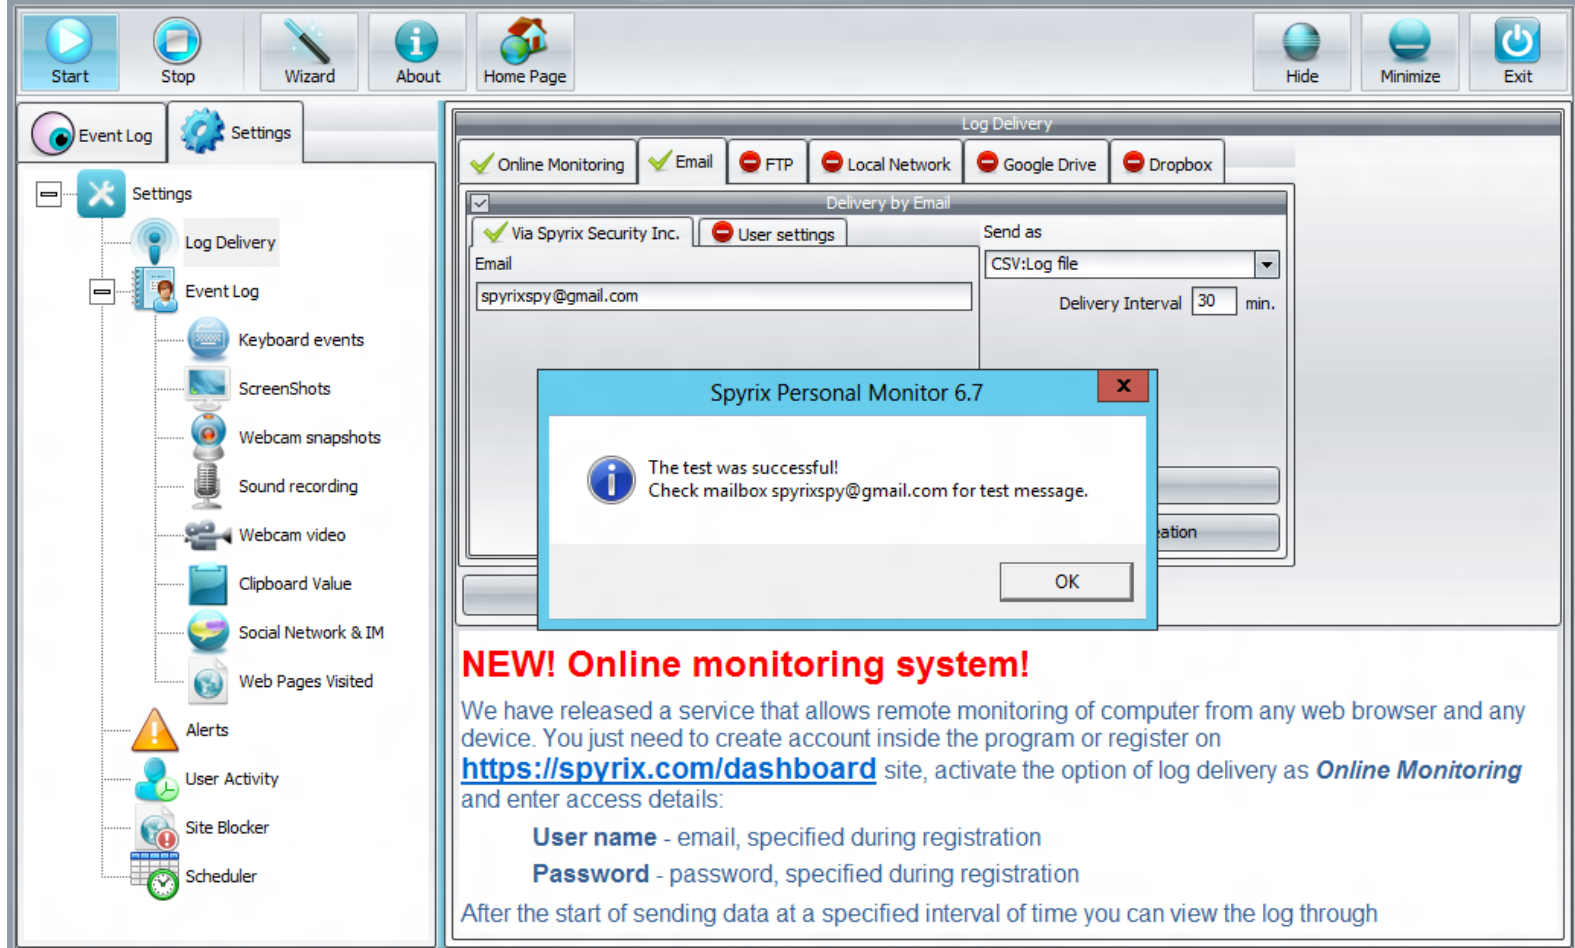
Start
Stop
Wizard
About
Home Page
Hide
Minimize
Exit

Event Log
Settings

Settings
Log Delivery
Event Log
Keyboard events
ScreenShots
Webcam snapshots
Sound recording
Webcam video
Clipboard Value
Social Network & IM
Web Pages Visited
Alerts
User Activity
Site Blocker
Scheduler

Log Delivery
Online Monitoring
Email
FTP
Local Network
Google Drive
Dropbox

Delivery by Email
Via Spyrix Security Inc.
User settings
Send as
Email
CSV:Log file
spyrixspy@gmail.com
Delivery Interval 30 min.

Spyrix Personal Monitor 6.7
x
The test was successful!
Check mailbox spyrixspy@gmail.com for test message.
OK
ation

NEW! Online monitoring system!

We have released a service that allows remote monitoring of computer from any web browser and any device. You just need to create account inside the program or register on https://spyrix.com/dashboard site, activate the option of log delivery as Online Monitoring and enter access details:

User name - email, specified during registration

Password - password, specified during registration

After the start of sending data at a specified interval of time you can view the log through